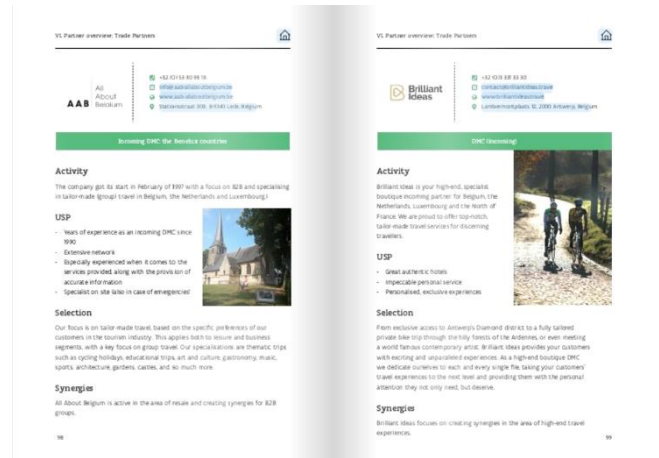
VL Partner overview: Trade Partners

AAB All About Belgium

+32 (0)14 80 98 78
info@allaboutbelgium.be
www.allaboutbelgium.be
Statiestraat 30B, 8?340 Lede, Belgium

Incoming DMC the Benelux countries

Activity

The company got its start in February of 1997 with a focus on B2B and specialising in tailor-made (group) travel in Belgium, the Netherlands and Luxembourg.

USP

- Years of experience as an incoming DMC since 1990
- Extensive network
- Especially experienced when it comes to the services provided along with the provision of accurate information
- Specialist on site (also in case of emergencies)

Selection

Our focus is on tailor-made travel, based on the specific preferences of our customers in the tourism industry. This applies both to leisure and business segments, with a key focus on group travel. Our specialisations are thematic trips such as cycling holidays, educational trips, art and culture, gastronomy, music, sports, architecture, gardens, castles, and so much more.

Synergies

All About Belgium is active in the area of resale and creating synergies for B2B groups.

98

VL Partner overview: Trade Partners

Brilliant Ideas

+32 (0)3 331 33 30
contact@brilliantideas.travel
www.brilliantideas.travel
Lambermontplaats 10, 2000 Antwerp, Belgium

DMC (Incoming)

Activity

Brilliant Ideas is your high-end, specialist boutique incoming partner for Belgium, the Netherlands, Luxembourg and the North of France. We are proud to offer top-notch, tailor-made travel services for discerning travellers.

USP

- Great authentic hotels
- Impeccable personal service
- Personalised, exclusive experiences

Selection

From exclusive access to Antwerp's Diamond district to a fully tailored private bike trip through the hilly forests of the Ardennes, or even meeting a world famous contemporary artist: Brilliant Ideas provides your customers with exciting and unparalleled experiences. As a high-end boutique DMC we dedicate ourselves to each and every single file, taking your customers' travel experiences to the next level and providing them with the personal attention they not only need, but deserve.

Synergies

Brilliant Ideas focuses on creating synergies in the area of high-end travel experiences.

99